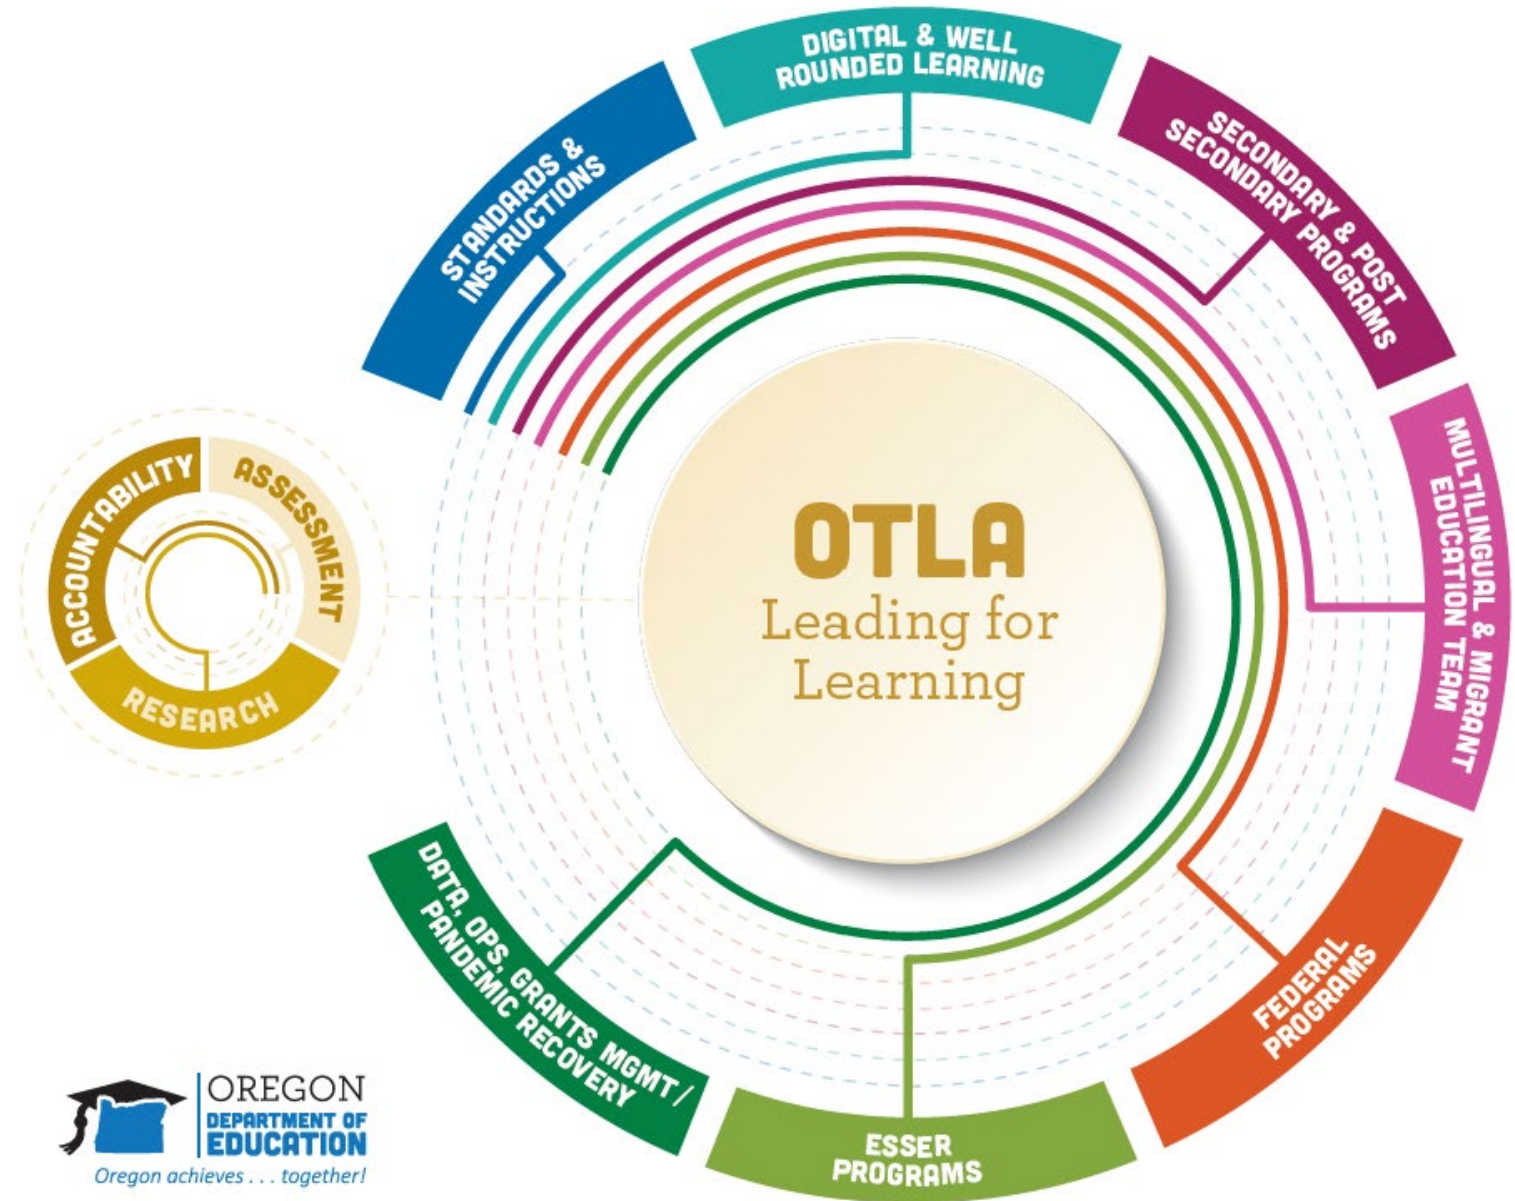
DIGITAL & WELL ROUNDED LEARNING

SECONDARY & POST SECONDARY PROGRAMS

MULTILINGUAL & MIGRANT EDUCATION TEAM

FEDERAL PROGRAMS

ESSER PROGRAMS

DATA, OPS, GRANTS MGMT / PANDEMIC RECOVERY

STANDARDS & INSTRUCTIONS

OTLA
Leading for Learning

ACCOUNTABILITY
ASSESSMENT
RESEARCH

OREGON
DEPARTMENT OF
EDUCATION
Oregon achieves . . . together!